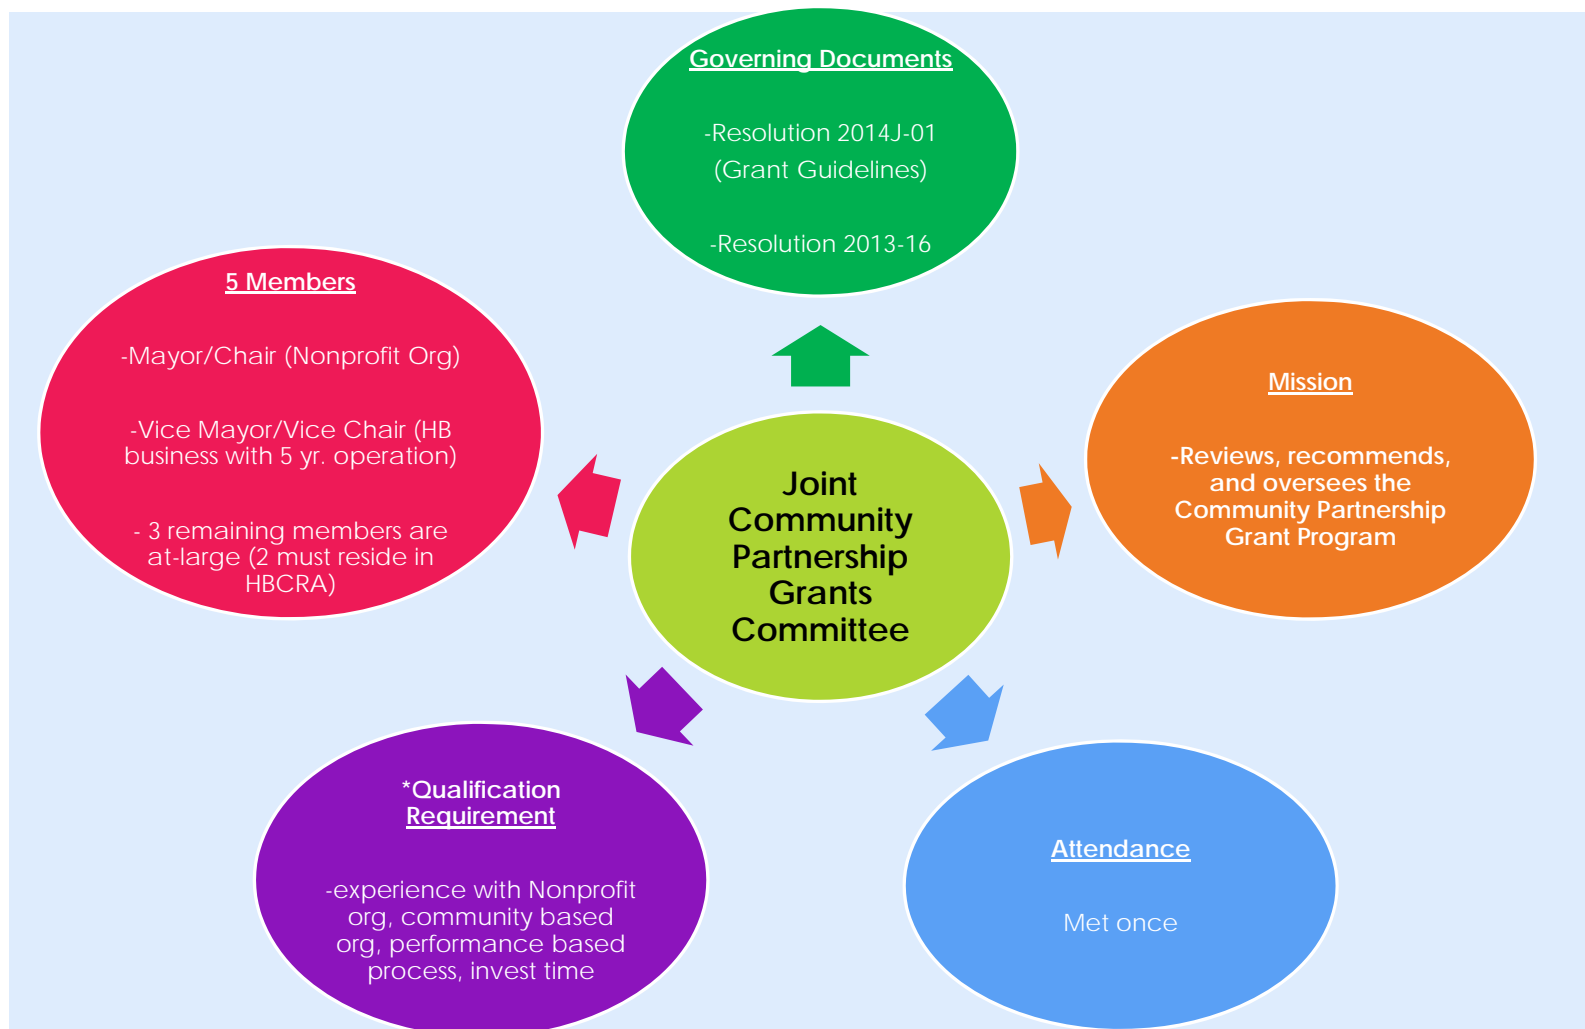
Governing Documents

-Resolution 2014J-01 (Grant Guidelines)

-Resolution 2013-16

5 Members

-Mayor/Chair (Nonprofit Org)

-Vice Mayor/Vice Chair (HB business with 5 yr. operation)

- 3 remaining members are at-large (2 must reside in HBCRA)

Joint Community Partnership Grants Committee

Mission

-Reviews, recommends, and oversees the Community Partnership Grant Program

*Qualification Requirement

-experience with Nonprofit org, community based org, performance based process, invest time

Attendance

Met once